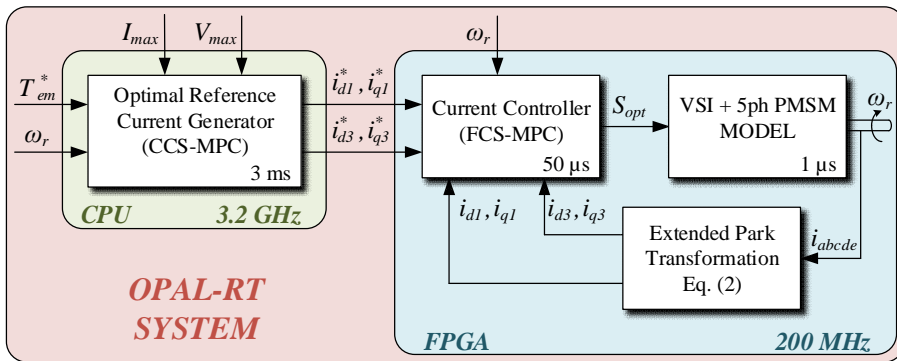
$I_{max}$

$V_{max}$

$T_{em}^*$

$\omega_r$

Optimal Reference Current Generator (CCS-MPC)

3 ms

CPU 3.2 GHz

$i_{d1}^*, i_{q1}^*$

$i_{d3}^*, i_{q3}^*$

$\omega_r$

Current Controller (FCS-MPC)

50 µs

$S_{opt}$

VSI + 5ph PMSM MODEL

1 µs

$\omega_r$

$i_{d1}, i_{q1}$

$i_{d3}, i_{q3}$

Extended Park Transformation Eq. (2)

$i_{abcde}$

OPAL-RT SYSTEM

FPGA

200 MHz